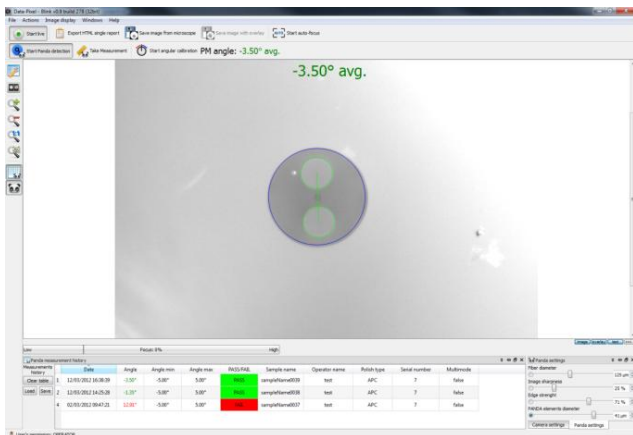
Data-Pixel - Blink v0.9 build 278 (32bit)

File Actions Image display Windows Help

Start live | Export HTML angle report | Save image from microscope | Save image with overlay | Start auto-focus

Start Panda detection | Take Measurement | Start angular calibration PM angle: -3.50° avg.

-3.50° avg.

Low | Focus: 8% | High

Panda measurement history

Measurements history

Clear table

Load Save

| | Date | Angle | Angle min | Angle max | PASS/FAIL | Sample name | Operator name | Polish type | Serial number | Multimode |
|---|---|---|---|---|---|---|---|---|---|---|
| 1 | 12/03/2012 16:38:39 | -3.50° | -5.00° | 5.00° | PASS | sampleName0039 | test | APC | 7 | false |
| 2 | 12/03/2012 14:25:28 | -1.35° | -5.00° | 5.00° | PASS | sampleName0038 | test | APC | 7 | false |
| 4 | 02/03/2012 09:47:21 | 12.00° | -5.00° | 5.00° | FAIL | sampleName0037 | test | APC | 7 | false |

Panda settings

Fiber diameter 125 µm

Image sharpness 20 %

Edge strenght 71 %

PANDA elements diameter 45 µm

Camera settings | Panda settings

User's permission: OPERATOR